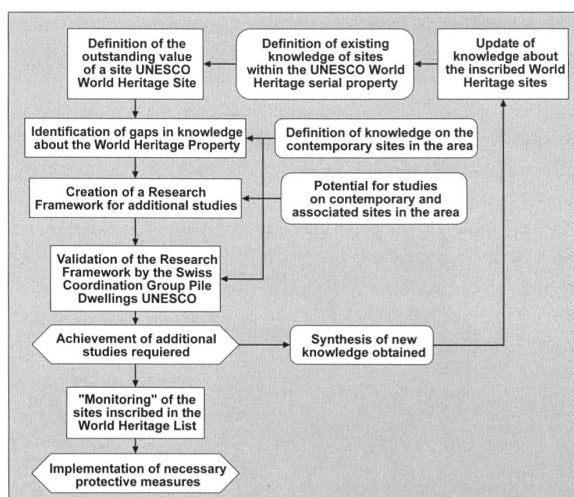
Definition of the outstanding value of a site UNESCO World Heritage Site

Definition of existing knowledge of sites within the UNESCO World Heritage serial property

Update of knowledge about the inscribed World Heritage sites

Identification of gaps in knowledge about the World Heritage Property

Definition of knowledge on the contemporary sites in the area

Creation of a Research Framework for additional studies

Potential for studies on contemporary and associated sites in the area

Validation of the Research Framework by the Swiss Coordination Group Pile Dwellings UNESCO

Achievement of additional studies requiered

Synthesis of new knowledge obtained

"Monitoring" of the sites inscribed in the World Heritage List

Implementation of necessary protective measures